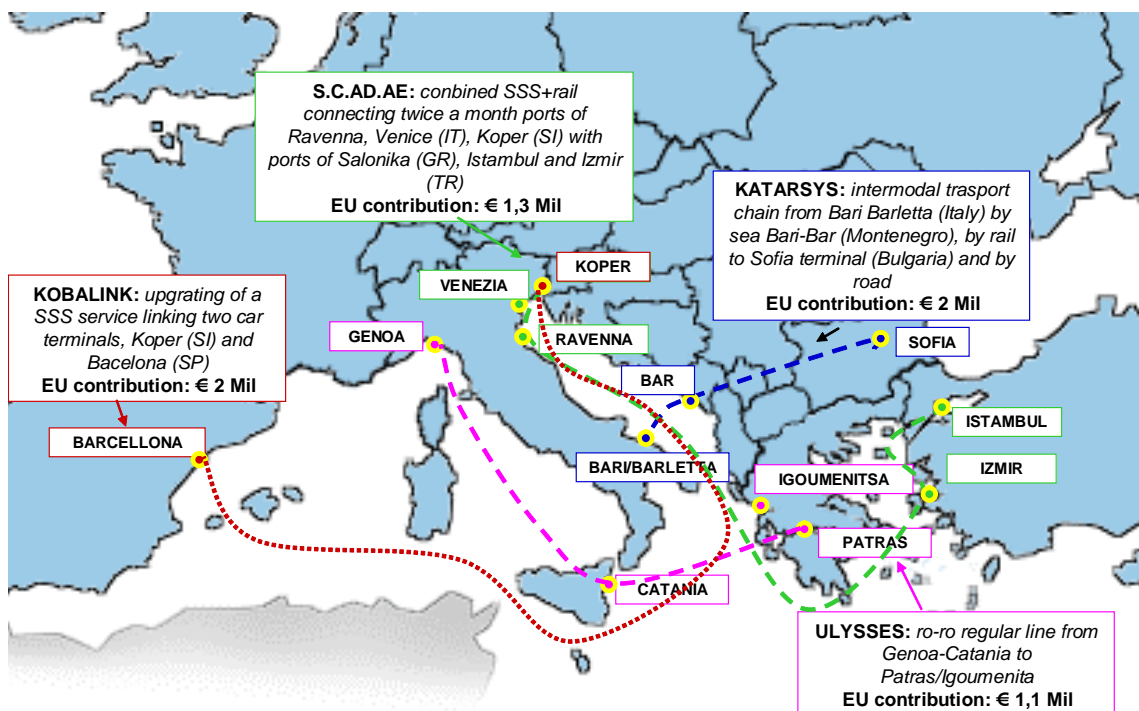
**S.C.AD.AE:** *conbined SSS+rail connecting twice a month ports of Ravenna, Venice (IT), Koper (SI) with ports of Salonika (GR), Istambul and Izmir (TR)*
**EU contribution: € 1,3 Mil**

**KATARSYS:** *intermodal trasport chain from Bari Barletta (Italy) by sea Bari-Bar (Montenegro), by rail to Sofia terminal (Bulgaria) and by road*
**EU contribution: € 2 Mil**

**KOBALINK:** *upgrating of a SSS service linking two car terminals, Koper (SI) and Bacelona (SP)*
**EU contribution: € 2 Mil**

VENEZIA

KOPER

GENOA

RAVENNA

SOFIA

BAR

BARCELLONA

ISTAMBUL

BARI/BARLETTA

IGOUMENITSA

IZMIR

PATRAS

CATANIA

**ULYSSES:** *ro-ro regular line from Genoa-Catania to Patras/Igoumenita*
**EU contribution: € 1,1 Mil**